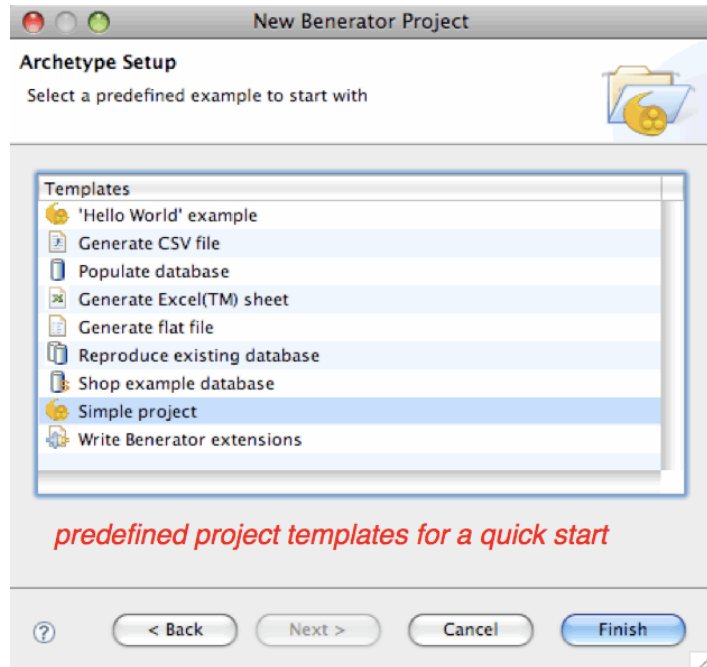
New Benerator Project

Archetype Setup

Select a predefined example to start with

| Templates |
|---|
| 'Hello World' example |
| Generate CSV file |
| Populate database |
| Generate Excel(TM) sheet |
| Generate flat file |
| Reproduce existing database |
| Shop example database |
| Simple project |
| Write Benerator extensions |

predefined project templates for a quick start

?

< Back

Next >

Cancel

Finish